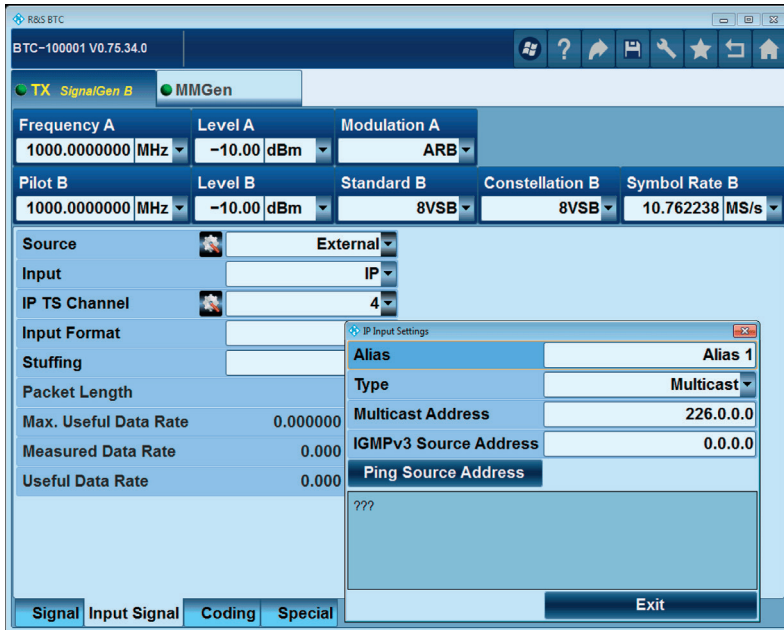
R&S BTC

BTC-100001 V0.75.34.0

TX SignalGen B
MMGen

| Frequency A | Level A | Modulation A |
|---|---|---|
| 1000.0000000 MHz | −10.00 dBm | ARB |

| Pilot B | Level B | Standard B | Constellation B | Symbol Rate B |
|---|---|---|---|---|
| 1000.0000000 MHz | −10.00 dBm | 8VSB | 8VSB | 10.762238 MS/s |

| | |
|---|---|
| Source | External |
| Input | IP |
| IP TS Channel | 4 |
| Input Format | |
| Stuffing | |
| Packet Length | |
| Max. Useful Data Rate | 0.000000 |
| Measured Data Rate | 0.000 |
| Useful Data Rate | 0.000 |

IP Input Settings

| | |
|---|---|
| Alias | Alias 1 |
| Type | Multicast |
| Multicast Address | 226.0.0.0 |
| IGMPv3 Source Address | 0.0.0.0 |

Ping Source Address

???

Exit

Signal Input Signal Coding Special